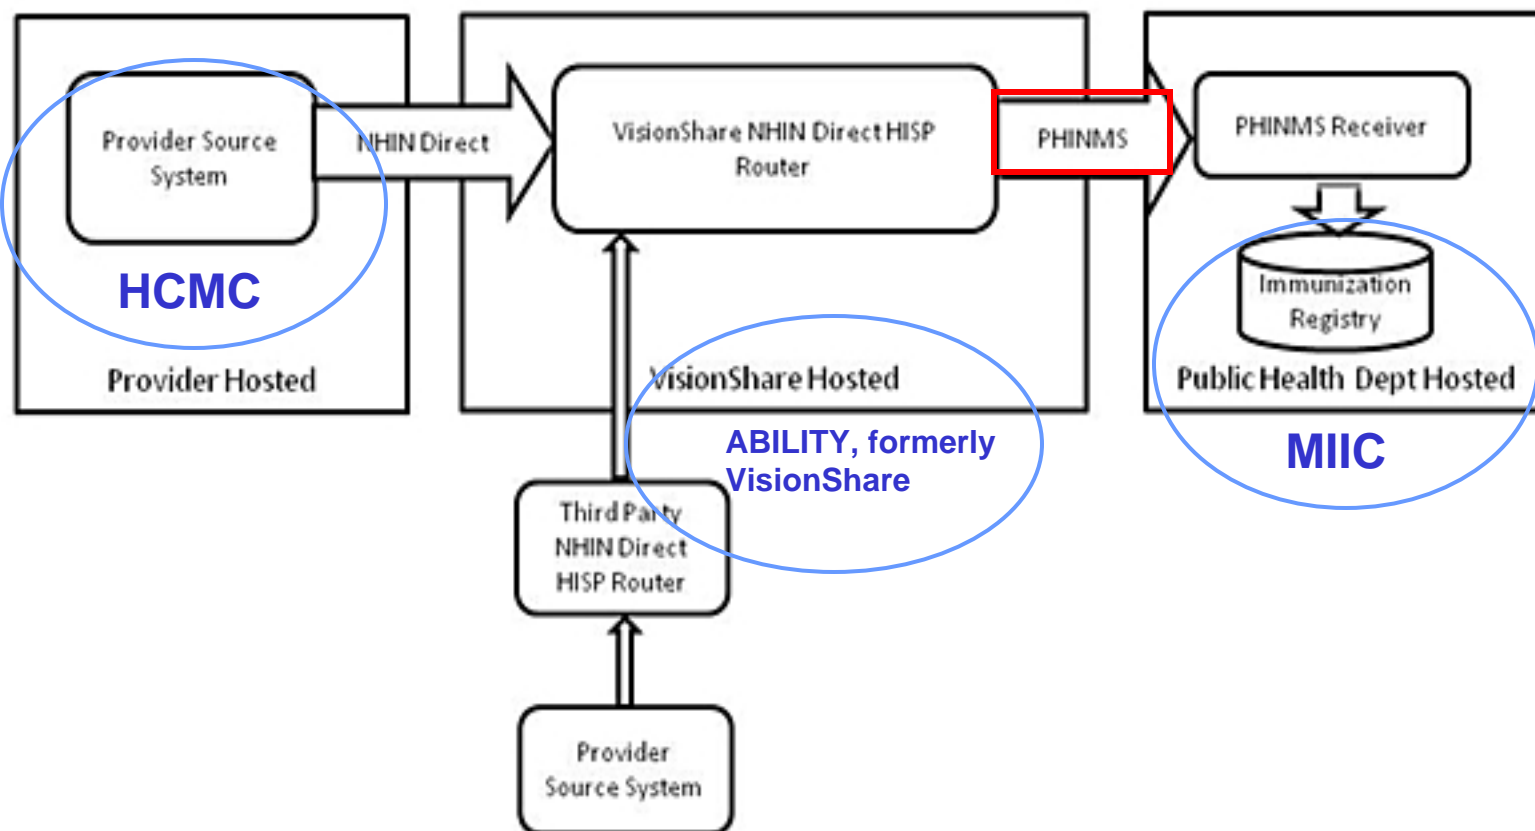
Provider Source System

NHIN Direct

HCMC

Provider Hosted

VisionShare NHIN Direct HISP Router

PHINMS

VisionShare Hosted

ABILITY, formerly VisionShare

PHINMS Receiver

Immunization Registry

Public Health Dept Hosted

MIIC

Third Party NHIN Direct HISP Router

Provider Source System